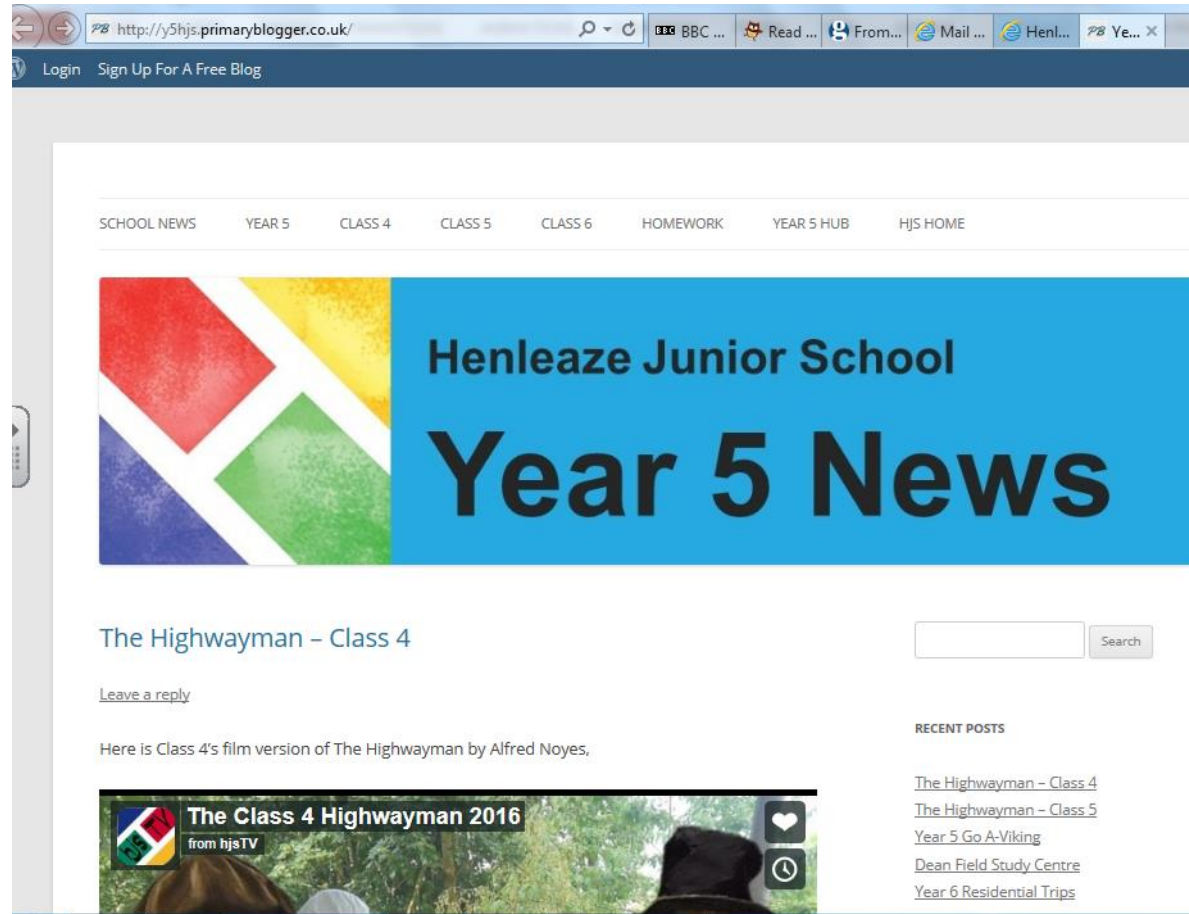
http://y5hjs.primaryblogger.co.uk/

BBC ... Read ... From... Mail ... Henl... Ye...

Login Sign Up For A Free Blog

SCHOOL NEWS YEAR 5 CLASS 4 CLASS 5 CLASS 6 HOMEWORK YEAR 5 HUB HJS HOME

Henleaze Junior School

Year 5 News

The Highwayman – Class 4

Leave a reply

Here is Class 4's film version of The Highwayman by Alfred Noyes,

The Class 4 Highwayman 2016

from hjsTV

Search

RECENT POSTS

The Highwayman – Class 4

The Highwayman – Class 5

Year 5 Go A-Viking

Dean Field Study Centre

Year 6 Residential Trips